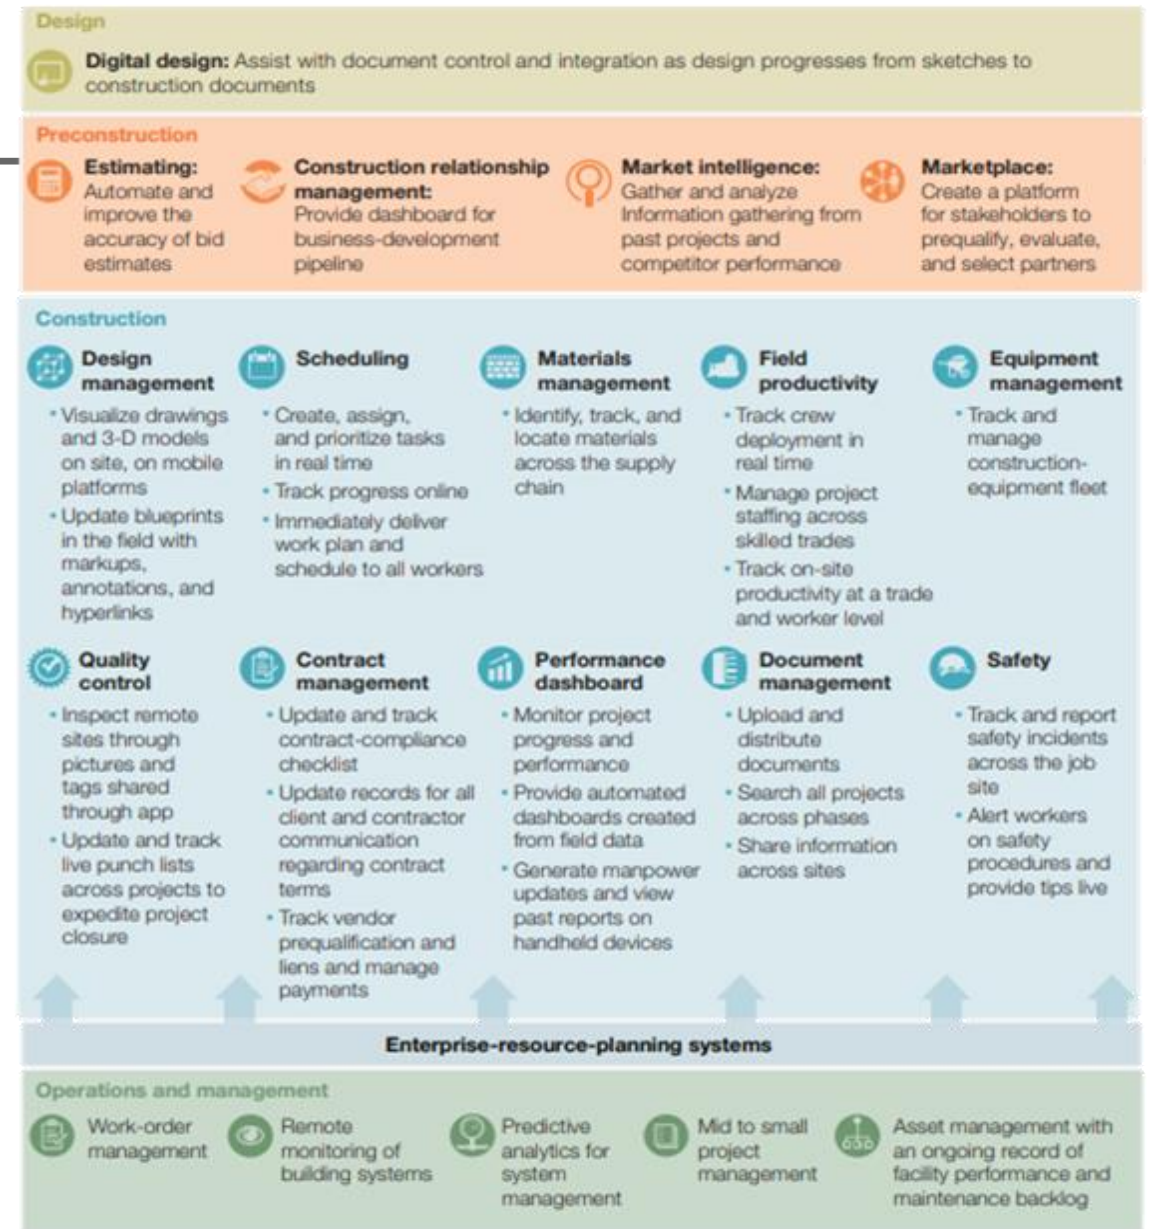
Design

Digital design: Assist with document control and integration as design progresses from sketches to construction documents

Preconstruction

Estimating: Automate and improve the accuracy of bid estimates

Construction relationship management: Provide dashboard for business-development pipeline

Market intelligence: Gather and analyze Information gathering from past projects and competitor performance

Marketplace: Create a platform for stakeholders to prequalify, evaluate, and select partners

Construction

Design management
• Visualize drawings and 3-D models on site, on mobile platforms
• Update blueprints in the field with markups, annotations, and hyperlinks

Scheduling
• Create, assign, and prioritize tasks in real time
• Track progress online
• Immediately deliver work plan and schedule to all workers

Materials management
• Identify, track, and locate materials across the supply chain

Field productivity
• Track crew deployment in real time
• Manage project staffing across skilled trades
• Track on-site productivity at a trade and worker level

Equipment management
• Track and manage construction-equipment fleet

Quality control
• Inspect remote sites through pictures and tags shared through app
• Update and track live punch lists across projects to expedite project closure

Contract management
• Update and track contract-compliance checklist
• Update records for all client and contractor communication regarding contract terms
• Track vendor prequalification and liens and manage payments

Performance dashboard
• Monitor project progress and performance
• Provide automated dashboards created from field data
• Generate manpower updates and view past reports on handheld devices

Document management
• Upload and distribute documents
• Search all projects across phases
• Share information across sites

Safety
• Track and report safety incidents across the job site
• Alert workers on safety procedures and provide tips live

Enterprise-resource-planning systems

Operations and management

Work-order management

Remote monitoring of building systems

Predictive analytics for system management

Mid to small project management

Asset management with an ongoing record of facility performance and maintenance backlog